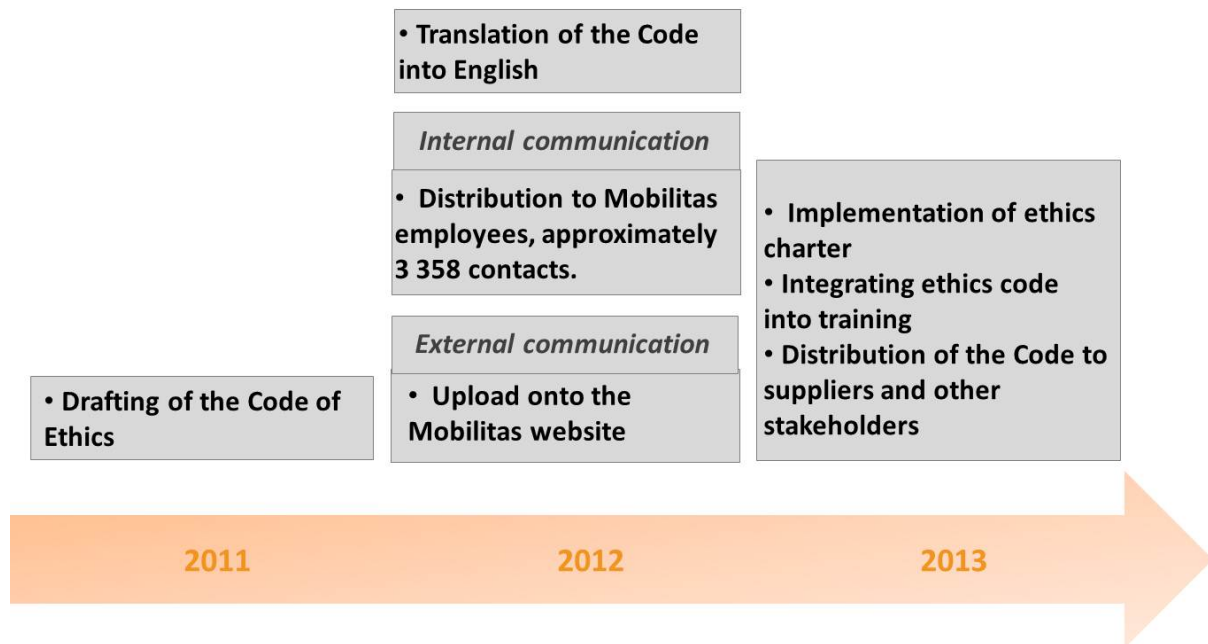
• Translation of the Code into English

*Internal communication*

• Distribution to Mobilitas employees, approximately 3 358 contacts.

*External communication*

• Upload onto the Mobilitas website

• Drafting of the Code of Ethics

• Implementation of ethics charter
• Integrating ethics code into training
• Distribution of the Code to suppliers and other stakeholders

2011

2012

2013